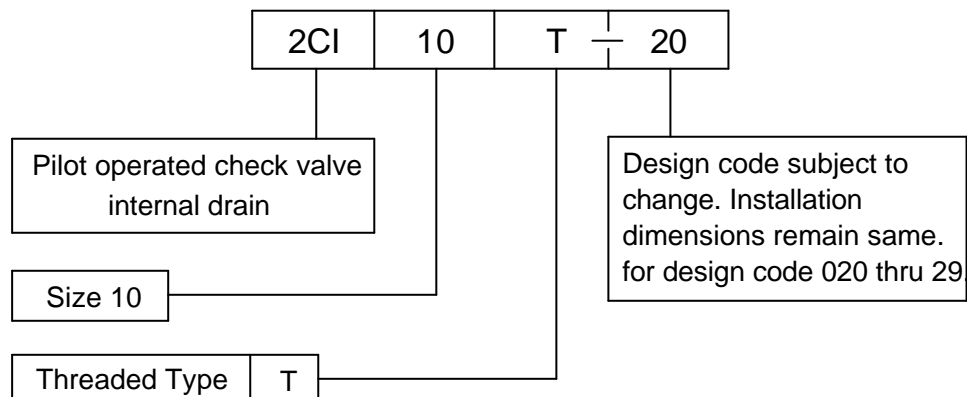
| 2CI | 10 | T | 20 |
|---|---|---|---|

Pilot operated check valve internal drain

Size 10

| Threaded Type | T |
|---|---|

Design code subject to change. Installation dimensions remain same. for design code 020 thru 29